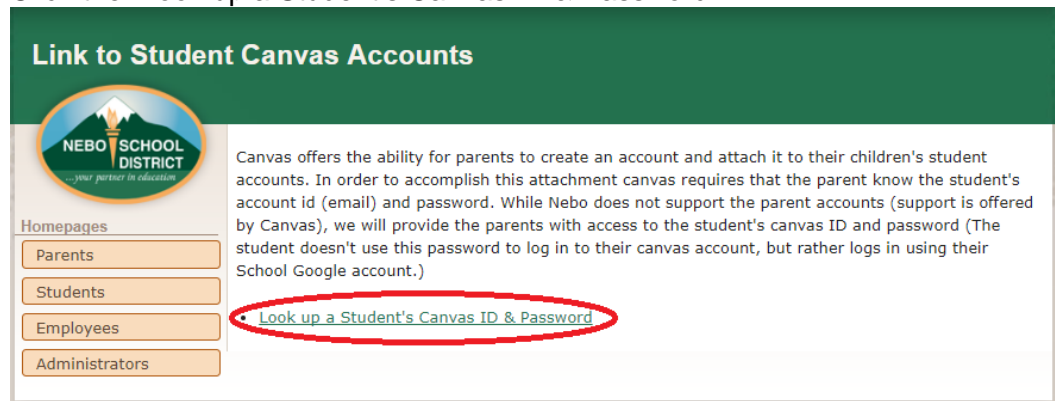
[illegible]

Link to Student Canvas Accounts

NEBO SCHOOL DISTRICT
...your partner in education

Homepages

Parents

Students

Employees

Administrators

Canvas offers the ability for parents to create an account and attach it to their children's student accounts. In order to accomplish this attachment canvas requires that the parent know the student's account id (email) and password. While Nebo does not support the parent accounts (support is offered by Canvas), we will provide the parents with access to the student's canvas ID and password (The student doesn't use this password to log in to their canvas account, but rather logs in using their School Google account.)

• Look up a Student's Canvas ID & Password